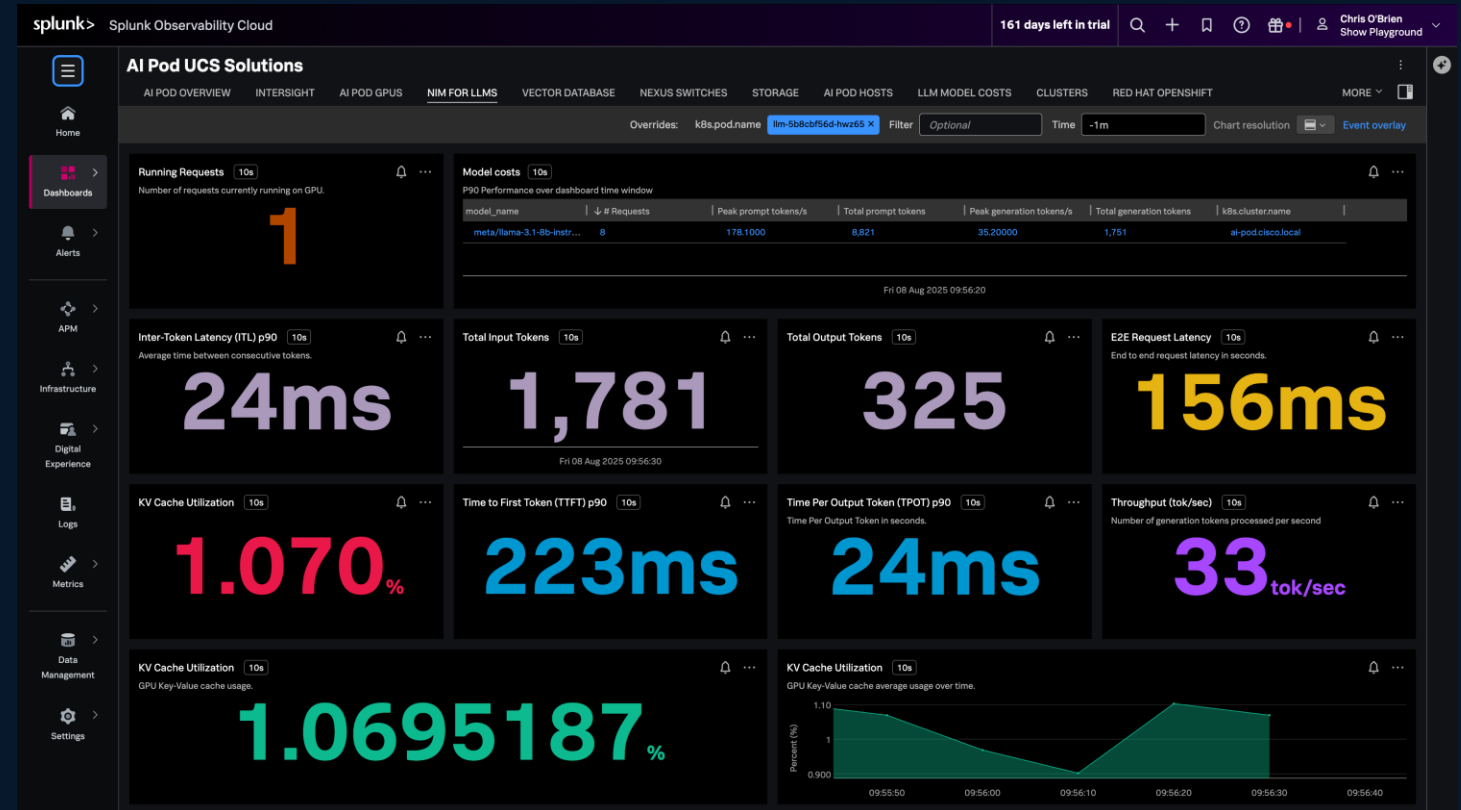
splunk> Splunk Observability Cloud

161 days left in trial

Chris O'Brien
Show Playground

Home
Dashboards
Alerts
APM
Infrastructure
Digital Experience
Logs
Metrics
Data Management
Settings

AI Pod UCS Solutions

AI POD OVERVIEW INTERSIGHT AI POD GPUS NIM FOR LLMS VECTOR DATABASE NEXUS SWITCHES STORAGE AI POD HOSTS LLM MODEL COSTS CLUSTERS RED HAT OPENSHIFT MORE

Overrides: k8s.pod.name llm-5b8cbf56d-hwz65 × Filter Optional Time -1m Chart resolution Event overlay

Running Requests 10s
Number of requests currently running on GPU.
1

Model costs 10s
P90 Performance over dashboard time window

| model_name | # Requests | Peak prompt tokens/s | Total prompt tokens | Peak generation tokens/s | Total generation tokens | k8s.cluster.name |
|---|---|---|---|---|---|---|
| meta/llama-3.1-8b-instr... | 8 | 178.1000 | 8,821 | 35.20000 | 1,751 | ai-pod.cisco.local |

Fri 08 Aug 2025 09:56:20

Inter-Token Latency (ITL) p90 10s
Average time between consecutive tokens.
24ms

Total Input Tokens 10s
1,781
Fri 08 Aug 2025 09:56:30

Total Output Tokens 10s
325

E2E Request Latency 10s
End to end request latency in seconds.
156ms

KV Cache Utilization 10s
1.070%

Time to First Token (TTFT) p90 10s
223ms

Time Per Output Token (TPOT) p90 10s
Time Per Output Token in seconds.
24ms

Throughput (tok/sec) 10s
Number of generation tokens processed per second
33tok/sec

KV Cache Utilization 10s
GPU Key-Value cache usage.
1.0695187%

KV Cache Utilization 10s
GPU Key-Value cache average usage over time.
Percent (%)
1.10
1
0.900
09:55:50 09:56:00 09:56:10 09:56:20 09:56:30 09:56:40